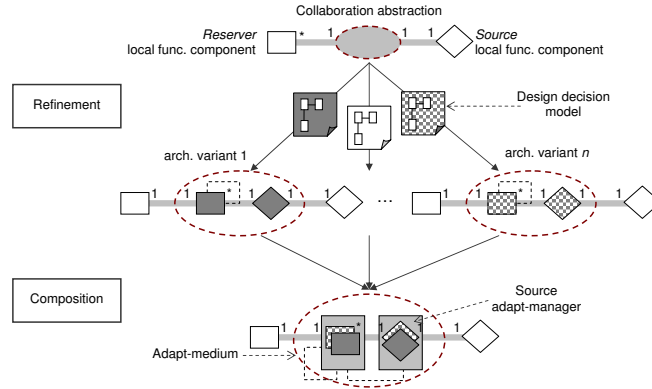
Collaboration abstraction

*Reserver* local func. component

*

1

1

1

*Source* local func. component

Refinement

Design decision model

arch. variant 1

arch. variant *n*

1

1

*

1

1

1

...

1

1

*

1

1

1

Composition

Source adapt-manager

1

1

*

1

1

Adapt-medium